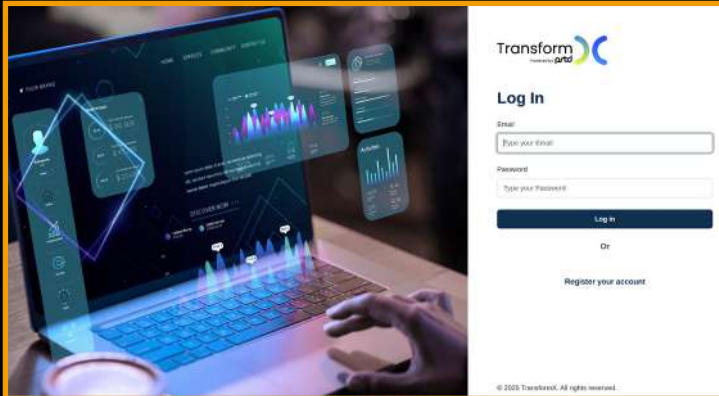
HOME SERVICES COMMUNITY CONTACT US

YOUR BRAND

DISCOVER NOW

Transform X

Powered by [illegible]

Log In

Email

Type your Email

Password

Type your Password

Log In

Or

Register your account

© 2025 TransformX. All rights reserved.